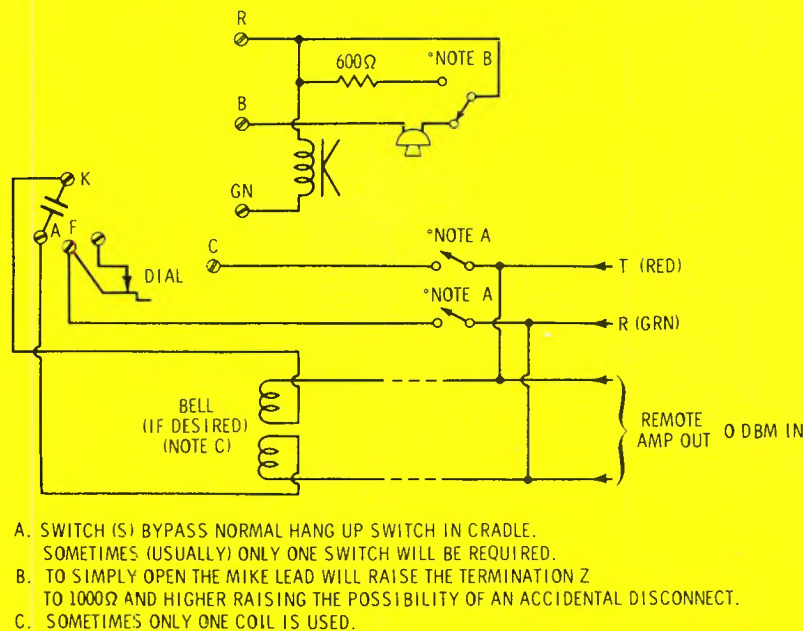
R

600Ω

*NOTE B

B

GN

K

A

F

DIAL

C

*NOTE A

T (RED)

*NOTE A

R (GRN)

BELL (IF DESIRED) (NOTE C)

REMOTE AMP OUT

0 DBM IN

A. SWITCH (S) BYPASS NORMAL HANG UP SWITCH IN CRADLE. SOMETIMES (USUALLY) ONLY ONE SWITCH WILL BE REQUIRED.

B. TO SIMPLY OPEN THE MIKE LEAD WILL RAISE THE TERMINATION Z TO 1000Ω AND HIGHER RAISING THE POSSIBILITY OF AN ACCIDENTAL DISCONNECT.

C. SOMETIMES ONLY ONE COIL IS USED.